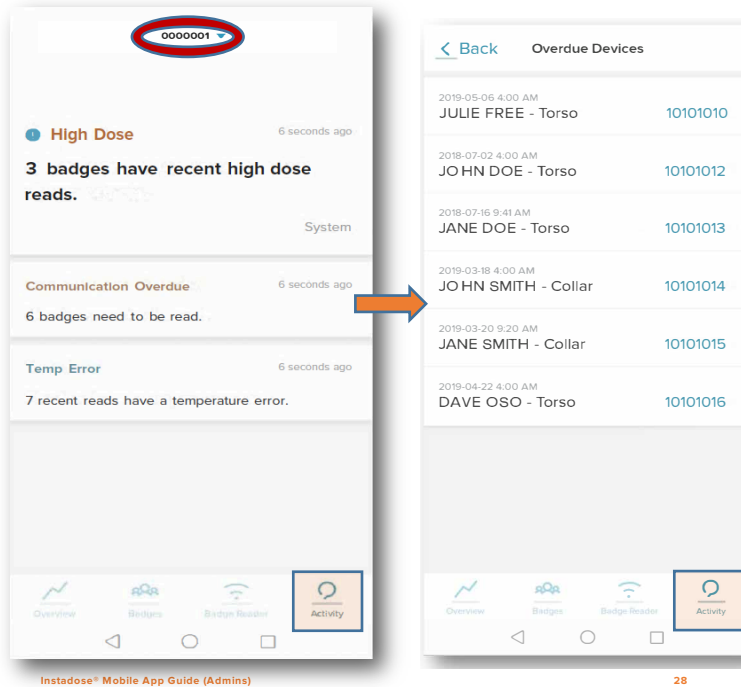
0000001

High Dose
6 seconds ago
3 badges have recent high dose reads.
System

Communication Overdue
6 seconds ago
6 badges need to be read.

Temp Error
6 seconds ago
7 recent reads have a temperature error.

Overview Badges Badge Reader Activity

Back
Overdue Devices

2019-05-06 4:00 AM
JULIE FREE - Torso
10101010

2018-07-02 4:00 AM
JOHN DOE - Torso
10101012

2018-07-16 9:41 AM
JANE DOE - Torso
10101013

2019-03-18 4:00 AM
JOHN SMITH - Collar
10101014

2019-03-20 9:20 AM
JANE SMITH - Collar
10101015

2019-04-22 4:00 AM
DAVE OSO - Torso
10101016

Overview Badges Badge Reader Activity

Instadose® Mobile App Guide (Admins)
28